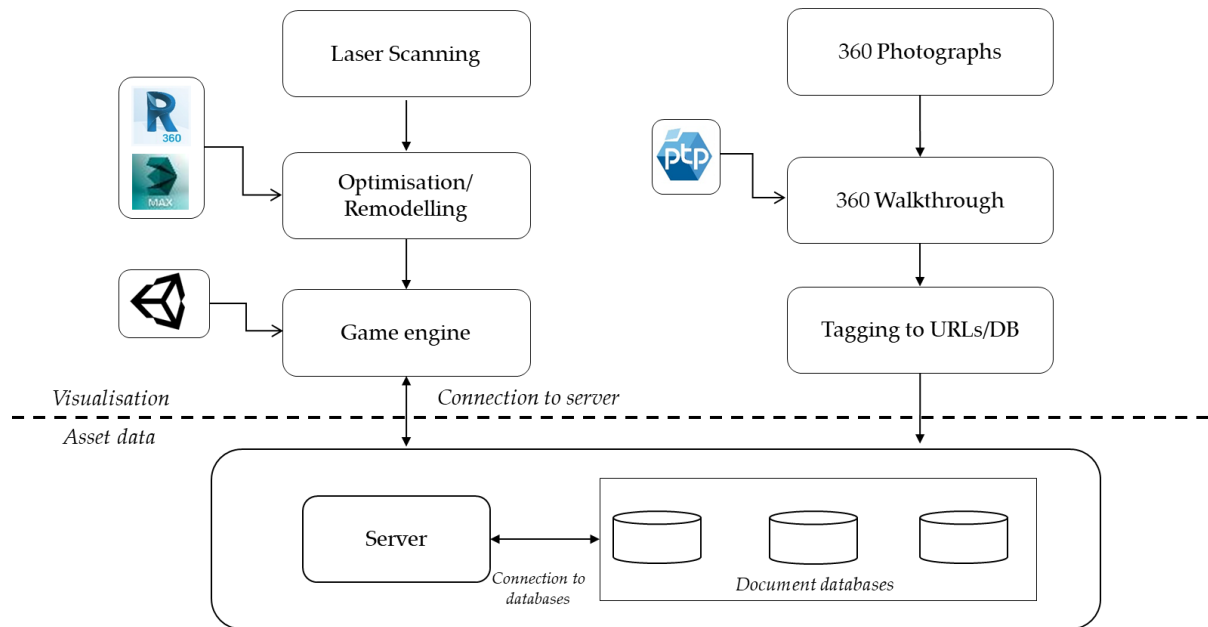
Laser Scanning

R
360

MAX

Optimisation/
Remodelling

Game engine

360 Photographs

ptp

360 Walkthrough

Tagging to URLs/DB

Visualisation

Connection to server

Asset data

Server

Connection to databases

Document databases